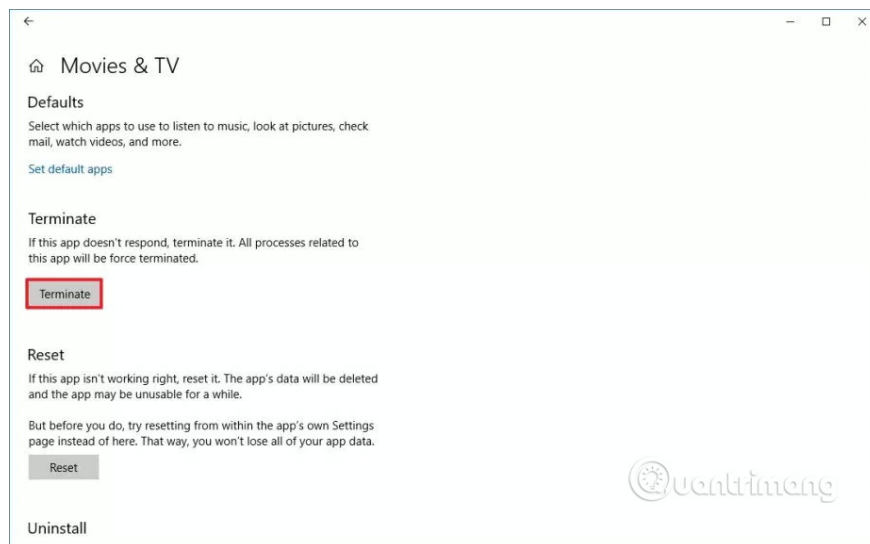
Movies & TV

Defaults

Select which apps to use to listen to music, look at pictures, check mail, watch videos, and more.

Set default apps

Terminate

If this app doesn't respond, terminate it. All processes related to this app will be force terminated.

Terminate

Reset

If this app isn't working right, reset it. The app's data will be deleted and the app may be unusable for a while.

But before you do, try resetting from within the app's own Settings page instead of here. That way, you won't lose all of your app data.

Reset

Quantrimang

Uninstall